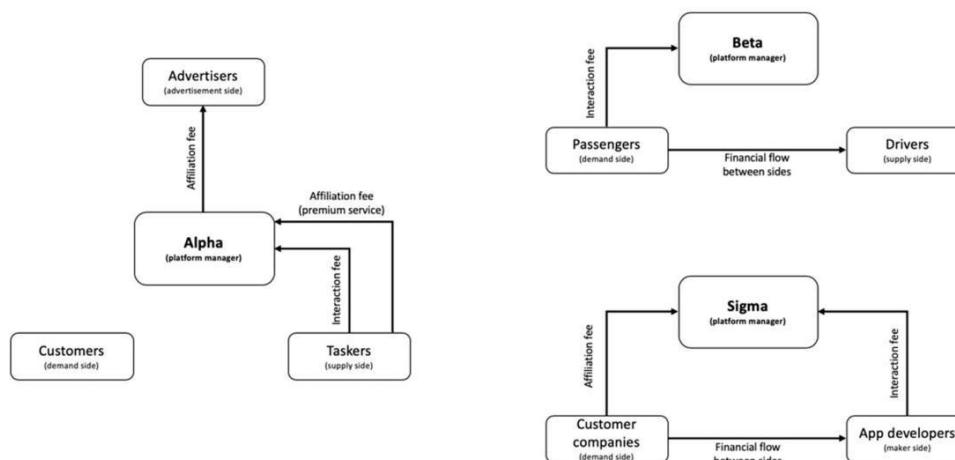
Advertisers
(advertisement side)

Affiliation fee

Affiliation fee
(premium service)

Alpha
(platform manager)

Interaction fee

Customers
(demand side)

Taskers
(supply side)

Beta
(platform manager)

Interaction fee

Passengers
(demand side)

Financial flow between sides

Drivers
(supply side)

Sigma
(platform manager)

Affiliation fee

Interaction fee

Customer companies
(demand side)

Financial flow between sides

App developers
(maker side)